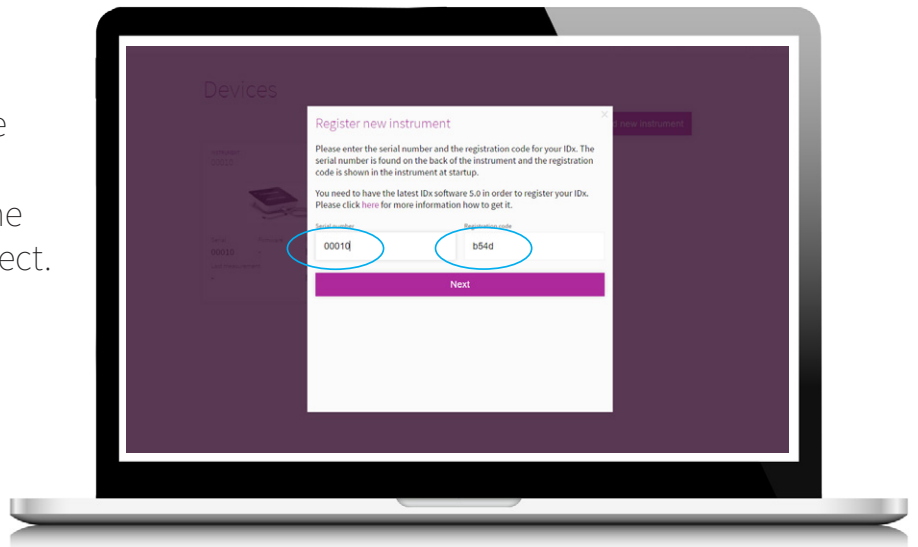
e

ne
ect.

Devices

00010

00010

Register new instrument

Please enter the serial number and the registration code for your IDx. The serial number is found on the back of the instrument and the registration code is shown in the instrument at startup.

You need to have the latest IDx software 5.0 in order to register your IDx. Please click here for more information how to get it.

Serial number
00010

Registration code
b54d

Next

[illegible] new instrument